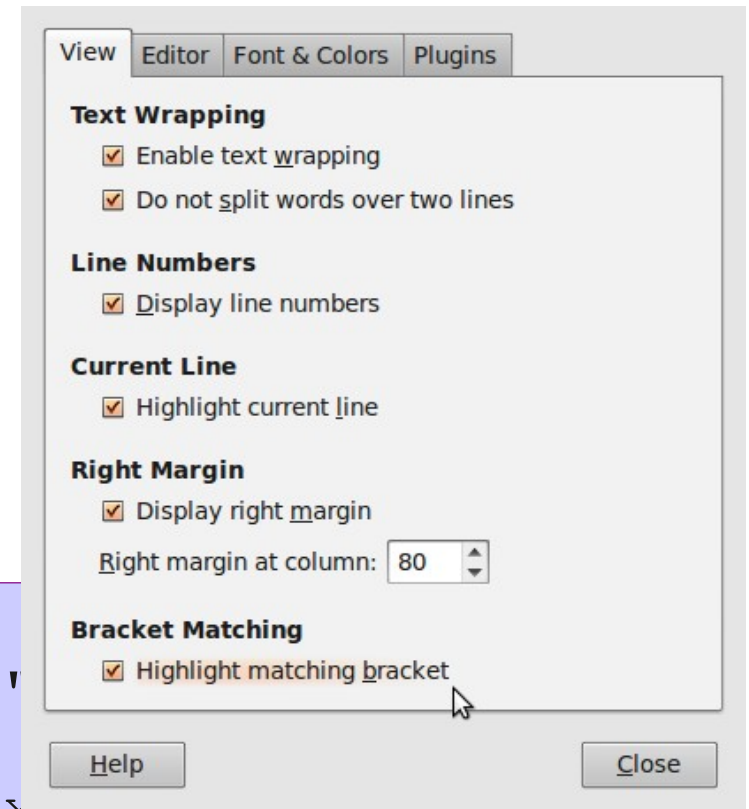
View | Editor | Font & Colors | Plugins

Text Wrapping

☑ Enable text wrapping

☑ Do not split words over two lines

Line Numbers

☑ Display line numbers

Current Line

☑ Highlight current line

Right Margin

☑ Display right margin

Right margin at column: 80

Bracket Matching

☑ Highlight matching bracket

Help

Close